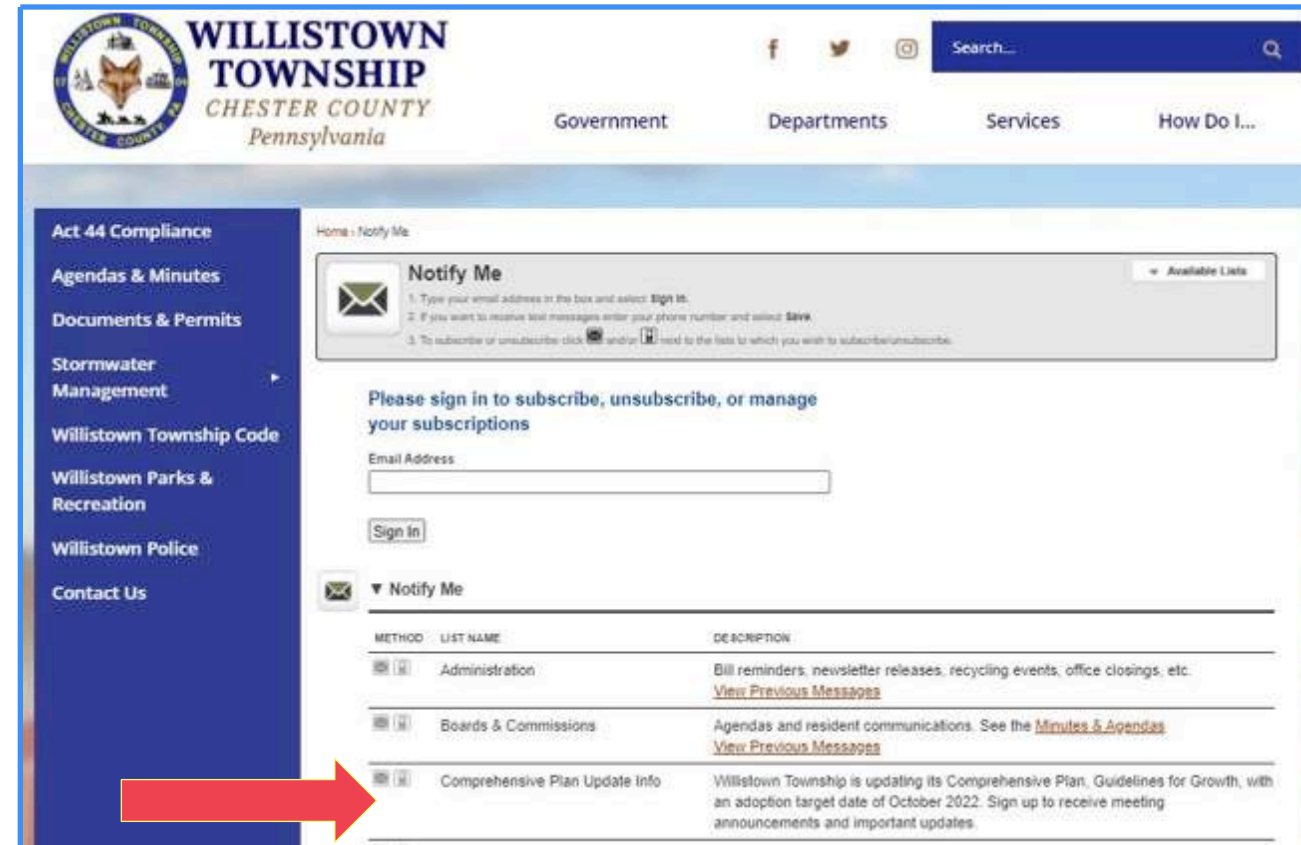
WILLISTOWN TOWNSHIP
CHESTER COUNTY
Pennsylvania

WILLISTOWN TOWNSHIP CHESTER COUNTY PA

Search...

Government Departments Services How Do I...

Act 44 Compliance
Agendas & Minutes
Documents & Permits
Stormwater Management
Willistown Township Code
Willistown Parks & Recreation
Willistown Police
Contact Us

Home › Notify Me

Notify Me

Available Lists

1. Type your email address in the box and select Sign In.
2. If you want to receive text messages enter your phone number and select Save.
3. To subscribe or unsubscribe click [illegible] and/or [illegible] next to the lists to which you wish to subscribe/unsubscribe.

Please sign in to subscribe, unsubscribe, or manage your subscriptions

Email Address

Sign In

▼ Notify Me

| METHOD | LIST NAME | DESCRIPTION |
|---|---|---|
| | Administration | Bill reminders, newsletter releases, recycling events, office closings, etc. View Previous Messages |
| | Boards & Commissions | Agendas and resident communications. See the Minutes & Agendas View Previous Messages |
| | Comprehensive Plan Update Info | Willistown Township is updating its Comprehensive Plan, Guidelines for Growth, with an adoption target date of October 2022. Sign up to receive meeting announcements and important updates. |